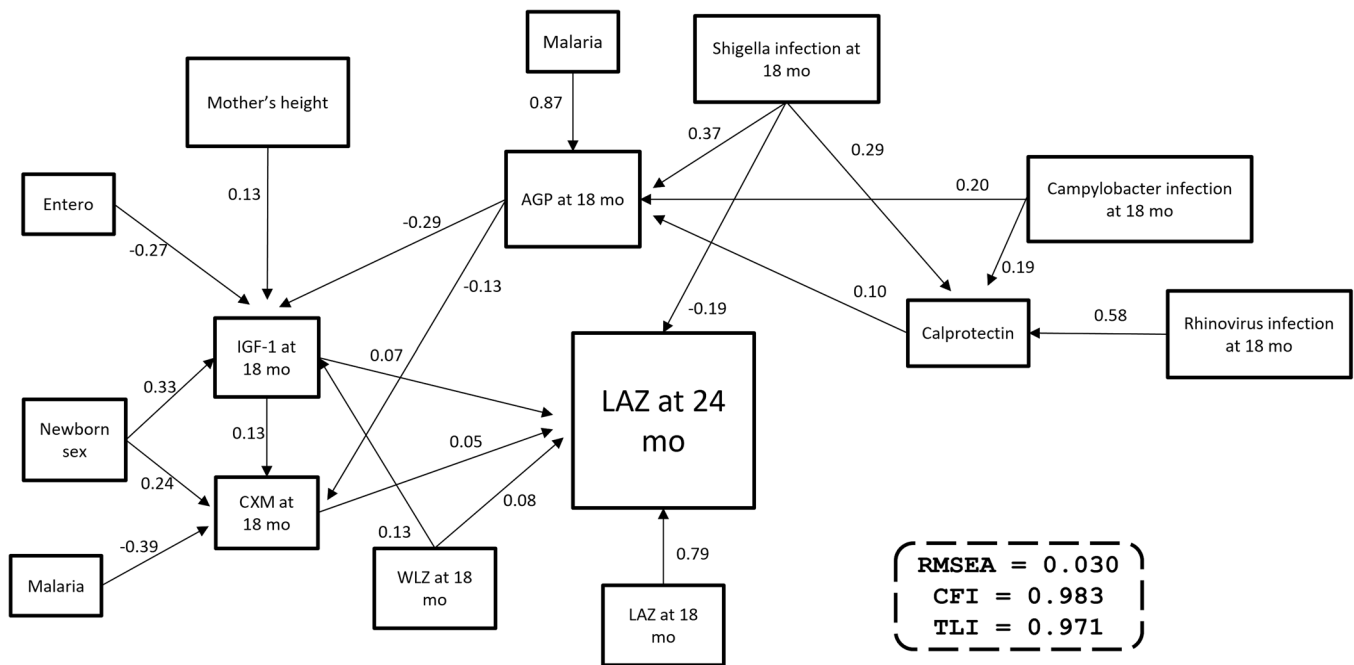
Malaria

0.87

Shigella infection at 18 mo

Mother's height

0.37

0.29

AGP at 18 mo

0.20

Campylobacter infection at 18 mo

Entero

0.13

-0.29

-0.27

0.19

-0.13

0.10

-0.19

Calprotectin

0.58

Rhinovirus infection at 18 mo

IGF-1 at 18 mo

0.07

0.33

LAZ at 24 mo

Newborn sex

0.13

0.05

0.24

CXM at 18 mo

0.08

-0.39

0.13

0.79

Malaria

WLZ at 18 mo

LAZ at 18 mo

RMSEA = 0.030
CFI = 0.983
TLI = 0.971